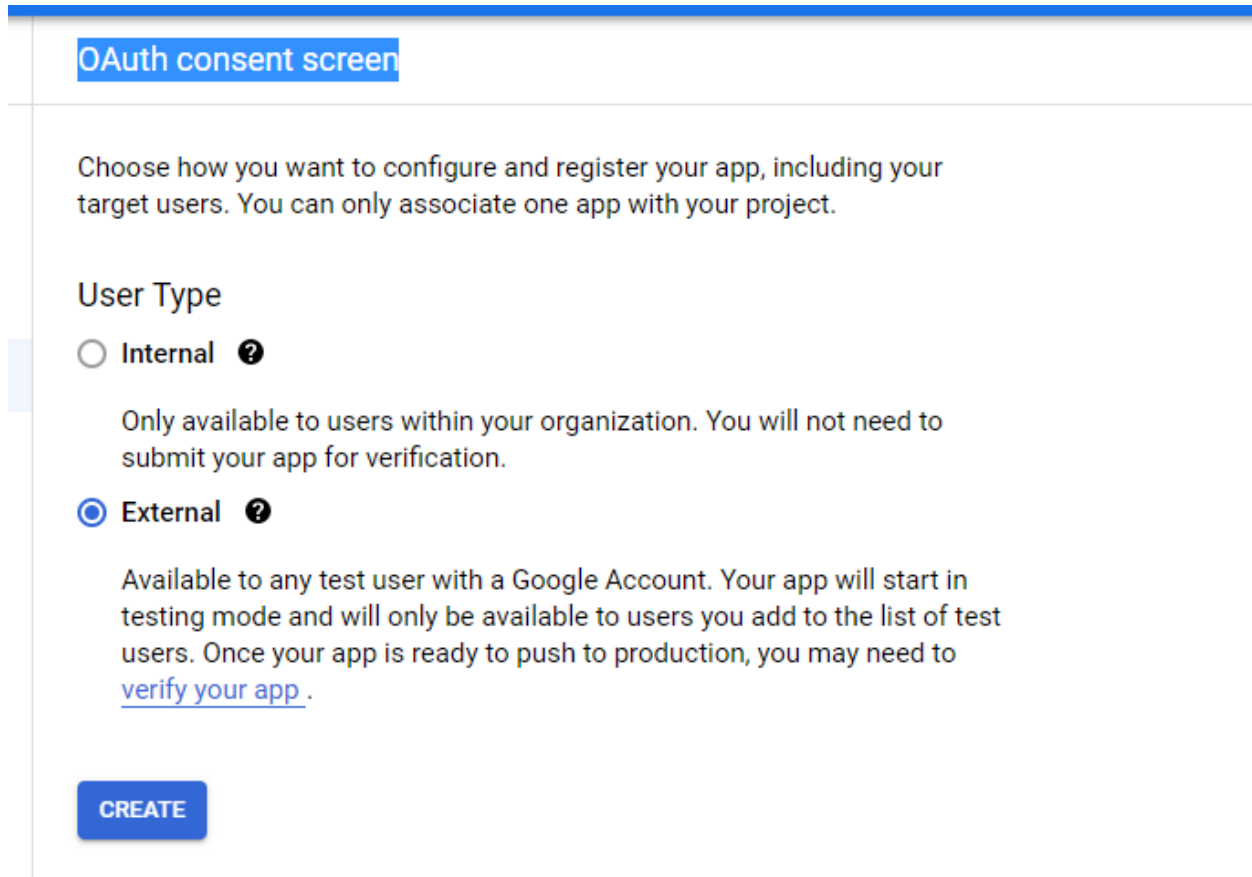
OAuth consent screen

Choose how you want to configure and register your app, including your target users. You can only associate one app with your project.

User Type

Internal

Only available to users within your organization. You will not need to submit your app for verification.

External

Available to any test user with a Google Account. Your app will start in testing mode and will only be available to users you add to the list of test users. Once your app is ready to push to production, you may need to verify your app .

CREATE